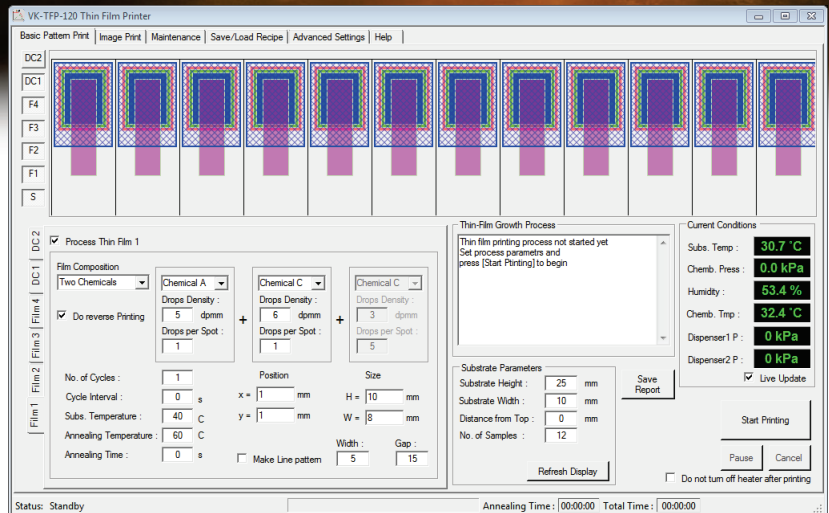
VK-TFP-120 Thin Film Printer

Basic Pattern Print | Image Print | Maintenance | Save/Load Recipe | Advanced Settings | Help

DC2
DC1
F4
F3
F2
F1
S

DC 2
DC 1
Film 4
Film 3
Film 2
Film 1

Process Thin Film 1

Film Composition
Two Chemicals

Do reverse Printing

Chemical A
Drops Density :
5 dpmm
Drops per Spot :
1

+

Chemical C
Drops Density :
6 dpmm
Drops per Spot :
1

+

Chemical C
Drops Density :
3 dpmm
Drops per Spot :
5

No. of Cycles : 1
Cycle Interval : 0 s
Subs. Temperature : 40 C
Annealing Temperature : 60 C
Annealing Time : 0 s

Position
x = 1 mm
y = 1 mm

Size
H = 10 mm
W = 8 mm

Make Line pattern
Width : 5
Gap : 15

Thin-Film Growth Process
Thin film printing process not started yet
Set process parametrs and
press [Start Ptinting] to begin

Substrate Parameters
Substrate Height : 25 mm
Substrate Width : 10 mm
Distance from Top : 0 mm
No. of Samples : 12

Refresh Display

Save Report

Current Conditions
Subs. Temp : 30.7 °C
Chemb. Press : 0.0 kPa
Humidity : 53.4 %
Chemb. Tmp : 32.4 °C
Dispenser1 P : 0 kPa
Dispenser2 P : 0 kPa
Live Update

Start Printing

Pause
Cancel

Do not turn off heater after printing

Status: Standby
Annealing Time : 00:00:00
Total Time : 00:00:00